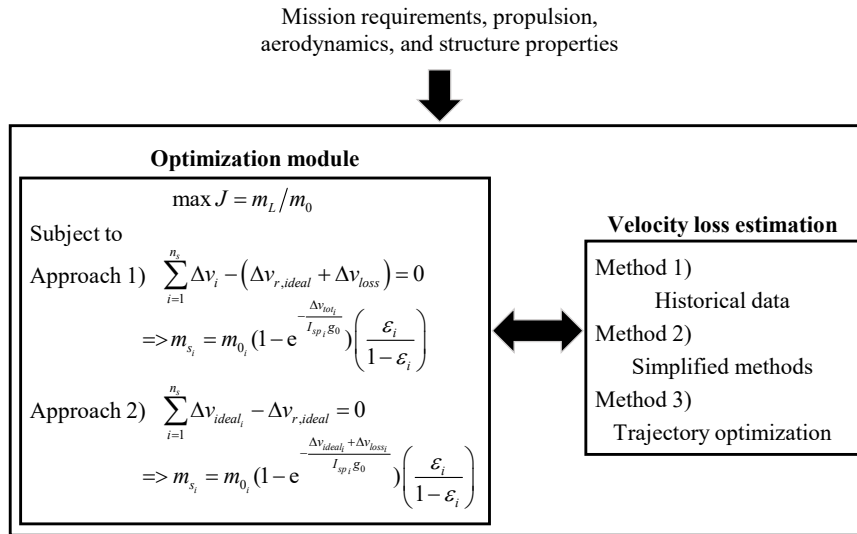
Mission requirements, propulsion, aerodynamics, and structure properties

Optimization module

$\max J = m_L / m_0$

Subject to

Approach 1) $\sum_{i=1}^{n_s} \Delta v_i - \left(\Delta v_{r,ideal} + \Delta v_{loss}\right) = 0$

$=> m_{s_i} = m_{0_i} (1 - e^{-\frac{\Delta v_{tot_i}}{I_{sp_i} g_0}}) \left(\frac{\varepsilon_i}{1-\varepsilon_i}\right)$

Approach 2) $\sum_{i=1}^{n_s} \Delta v_{ideal_i} - \Delta v_{r,ideal} = 0$

$=> m_{s_i} = m_{0_i} (1 - e^{-\frac{\Delta v_{ideal_i} + \Delta v_{loss_i}}{I_{sp_i} g_0}}) \left(\frac{\varepsilon_i}{1-\varepsilon_i}\right)$

Velocity loss estimation

Method 1)
Historical data
Method 2)
Simplified methods
Method 3)
Trajectory optimization